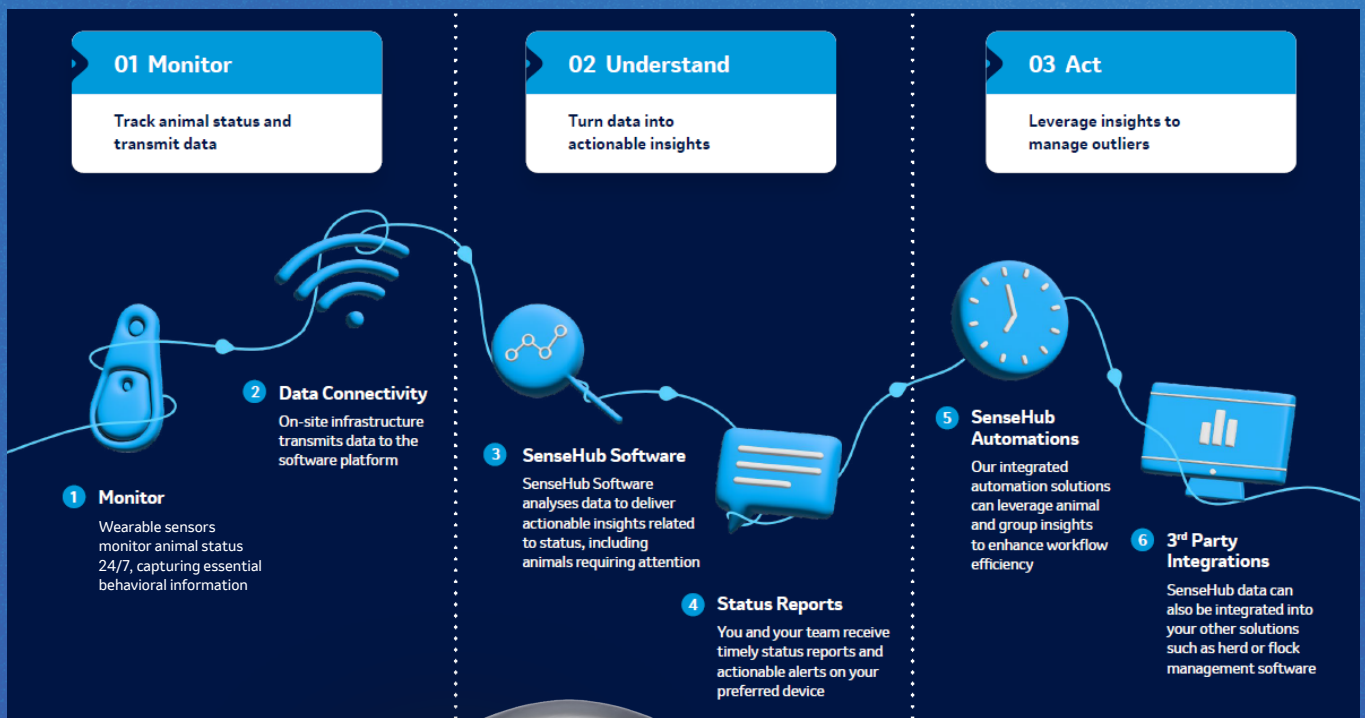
01 Monitor

Track animal status and transmit data

02 Understand

Turn data into actionable insights

03 Act

Leverage insights to manage outliers

1 Monitor

Wearable sensors monitor animal status 24/7, capturing essential behavioral information

2 Data Connectivity

On-site infrastructure transmits data to the software platform

3 SenseHub Software

SenseHub Software analyses data to deliver actionable insights related to status, including animals requiring attention

4 Status Reports

You and your team receive timely status reports and actionable alerts on your preferred device

5 SenseHub Automations

Our integrated automation solutions can leverage animal and group insights to enhance workflow efficiency

6 3$^{rd}$ Party Integrations

SenseHub data can also be integrated into your other solutions such as herd or flock management software